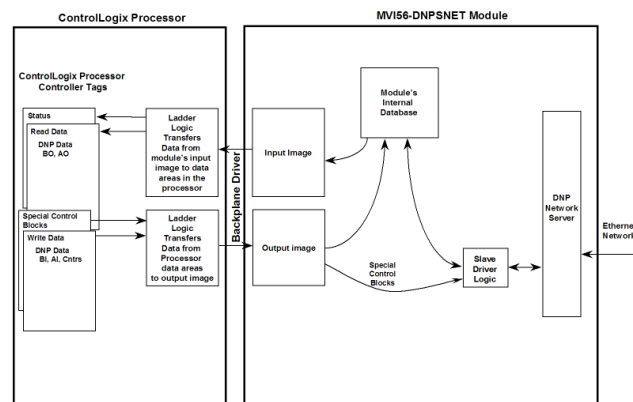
ControlLogix Processor

MVI56-DNPSNET Module

ControlLogix Processor Controller Tags

Status

Read Data

DNP Data BO, AO

Ladder Logic Transfers Data from module's input image to data areas in the processor

Input Image

Module's Internal Database

Backplane Driver

DNP Network Server

Special Control Blocks

Write Data

DNP Data BI, AI, Cntrs

Ladder Logic Transfers Data from Processor data areas to output image

Output image

Special Control Blocks

Slave Driver Logic

Etherne Networ